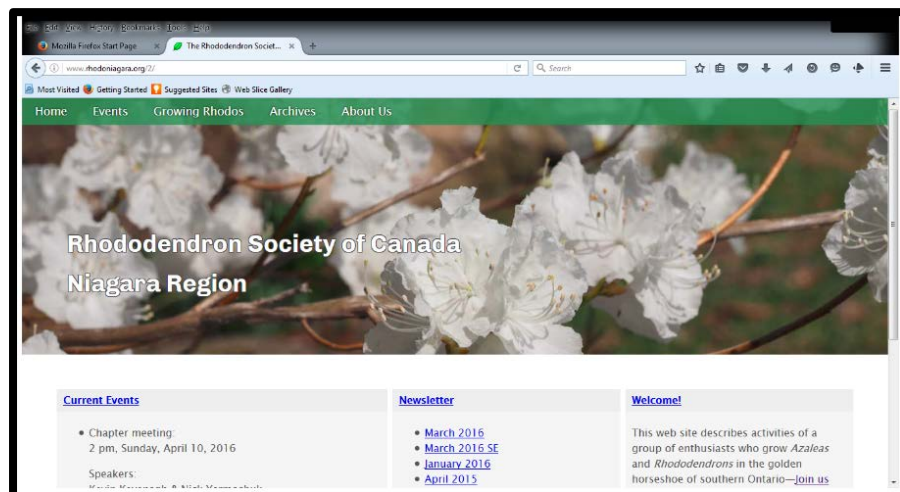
File Edit View History Bookmarks Tools Help

Mozilla Firefox Start Page
The Rhododendron Societ...

www.rhodoniagara.org/2/
Search

Most Visited Getting Started Suggested Sites Web Slice Gallery

Home Events Growing Rhodos Archives About Us

Rhododendron Society of Canada

Niagara Region

Current Events

• Chapter meeting: 2 pm, Sunday, April 10, 2016

Speakers: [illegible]

Newsletter

• March 2016
• March 2016 SE
• January 2016
• April 2015

Welcome!

This web site describes activities of a group of enthusiasts who grow *Azaleas* and *Rhododendrons* in the golden horseshoe of southern Ontario—Join us